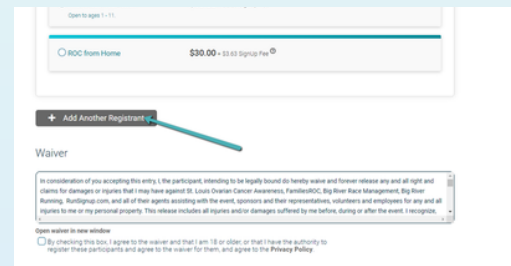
Open to ages 1 - 11

ROC from Home $30.00 + $3.63 SignUp Fee

+ Add Another Registrant

Waiver

In consideration of you accepting this entry, I, the participant, intending to be legally bound do hereby waive and forever release any and all right and claims for damages or injuries that I may have against St. Louis Ovarian Cancer Awareness, FamiliesROC, Big River Race Management, Big River Running, RunSignup.com, and all of their agents assisting with the event, sponsors and their representatives, volunteers and employees for any and all injuries to me or my personal property. This release includes all injuries and/or damages suffered by me before, during or after the event. I recognize,

Open waiver in new window

By checking this box, I agree to the waiver and that I am 18 or older, or that I have the authority to register these participants and agree to the waiver for them, and agree to the Privacy Policy.